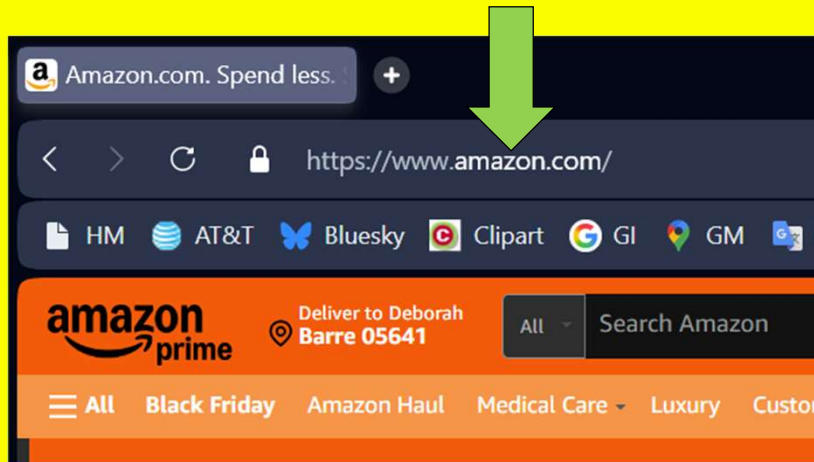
Amazon.com. Spend less. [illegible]

https://www.amazon.com/

HM AT&T Bluesky Clipart GI GM

amazon prime

Deliver to Deborah
Barre 05641

All

Search Amazon

All Black Friday Amazon Haul Medical Care Luxury Custo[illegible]